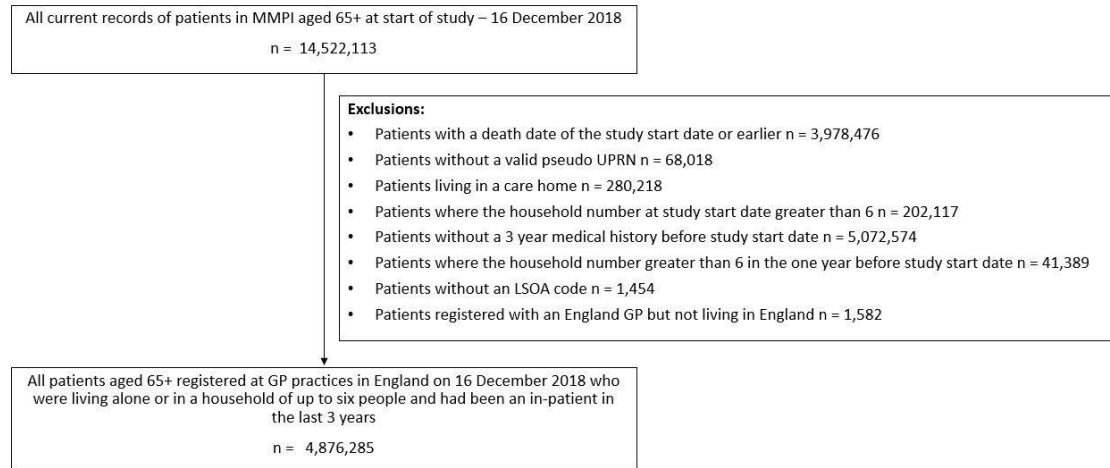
All current records of patients in MMPI aged 65+ at start of study – 16 December 2018

n = 14,522,113

Exclusions:

- Patients with a death date of the study start date or earlier n = 3,978,476
- Patients without a valid pseudo UPRN n = 68,018
- Patients living in a care home n = 280,218
- Patients where the household number at study start date greater than 6 n = 202,117
- Patients without a 3 year medical history before study start date n = 5,072,574
- Patients where the household number greater than 6 in the one year before study start date n = 41,389
- Patients without an LSOA code n = 1,454
- Patients registered with an England GP but not living in England n = 1,582

All patients aged 65+ registered at GP practices in England on 16 December 2018 who were living alone or in a household of up to six people and had been an in-patient in the last 3 years

n = 4,876,285